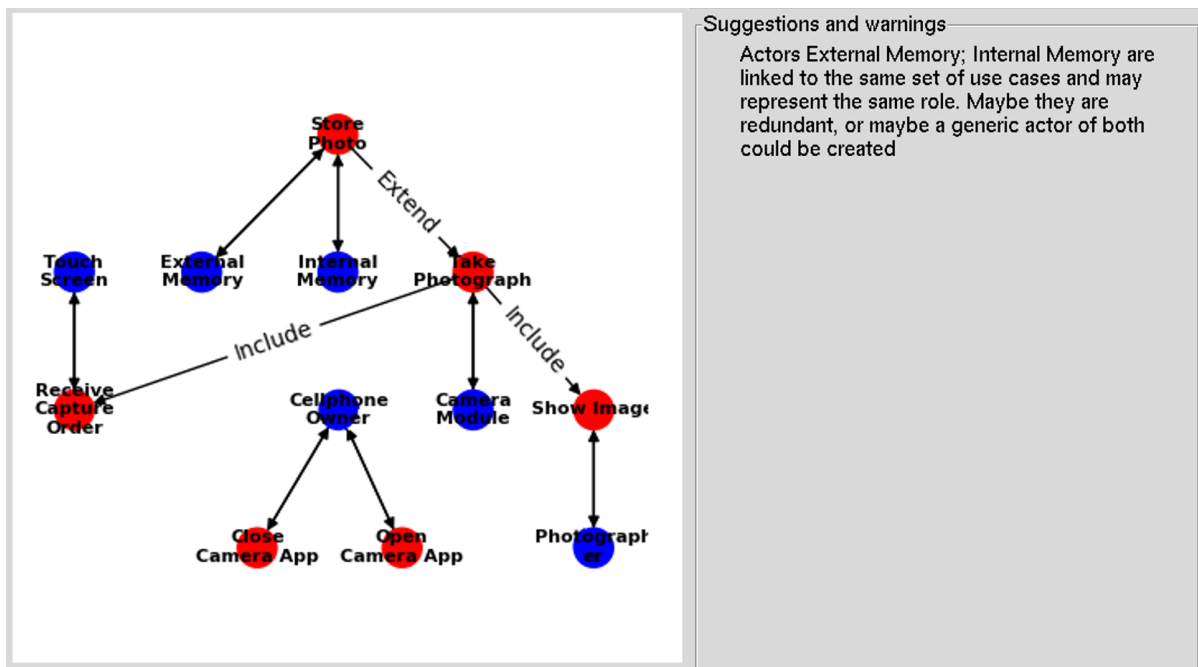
Store Photo

Extend

Touch Screen

External Memory

Internal Memory

Take Photograph

Include

Include

Receive Capture Order

Cellphone Owner

Camera Module

Show Image

Close Camera App

Open Camera App

Photograph er

Suggestions and warnings

Actors External Memory; Internal Memory are linked to the same set of use cases and may represent the same role. Maybe they are redundant, or maybe a generic actor of both could be created